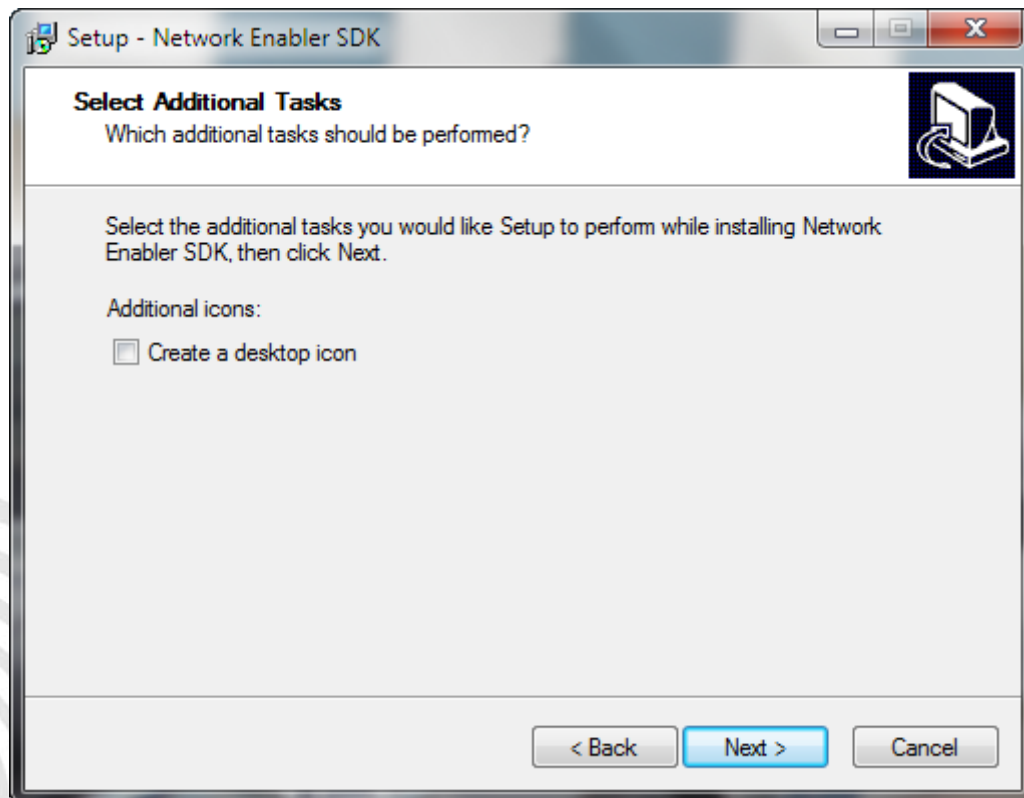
Setup - Network Enabler SDK

Select Additional Tasks
Which additional tasks should be performed?

Select the additional tasks you would like Setup to perform while installing Network Enabler SDK, then click Next.

Additional icons:

Create a desktop icon

< Back
Next >
Cancel